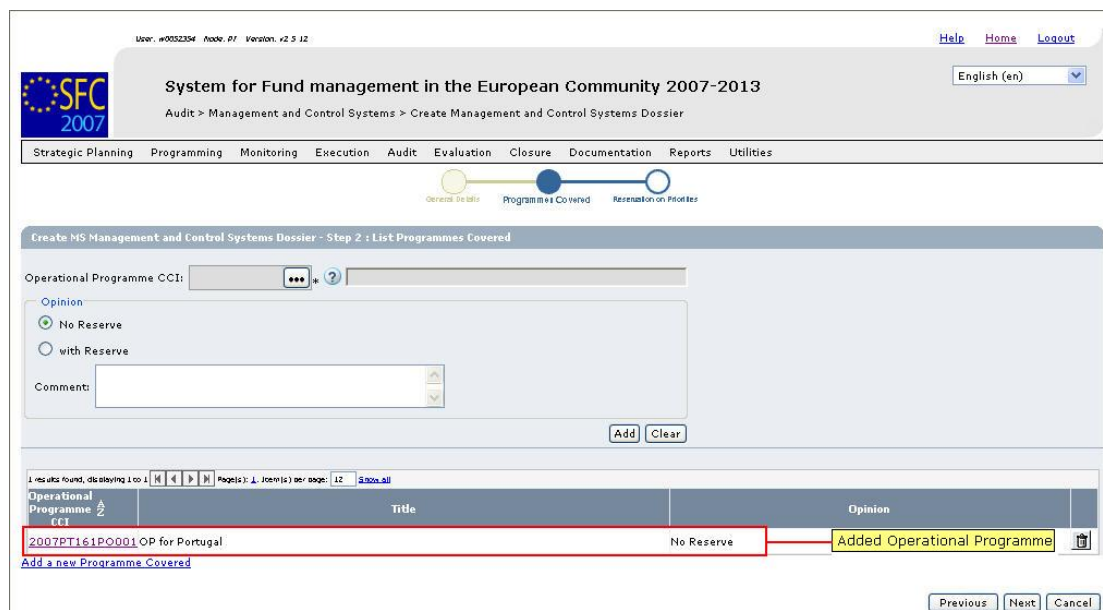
User: w0052354 Node: PT Version: v2 5 12

Help Home Logout

SFC 2007

System for Fund management in the European Community 2007-2013

Audit > Management and Control Systems > Create Management and Control Systems Dossier

English (en)

Strategic Planning Programming Monitoring Execution Audit Evaluation Closure Documentation Reports Utilities

General Details Programmes Covered Reservation on Priorities

Create MS Management and Control Systems Dossier - Step 2 : List Programmes Covered

Operational Programme CCI: ••• *

Opinion

No Reserve

with Reserve

Comment:

Add Clear

1 results found, displaying 1 to 1 Page(s): 1. Item(s) per page: 12 Show all

| Operational Programme CCI | Title | Opinion | |
|---|---|---|---|
| 2007PT161PO001 | OP for Portugal | No Reserve | |

Added Operational Programme

Add a new Programme Covered

Previous Next Cancel